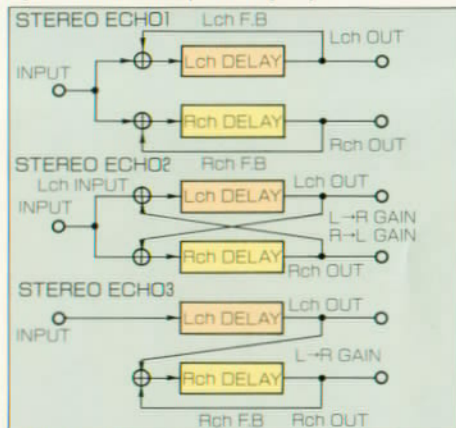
STEREO ECHO1
Lch F.B
Lch OUT
INPUT
Lch DELAY
Rch DELAY
Rch OUT
Rch F.B
STEREO ECHO2
Lch INPUT
Lch DELAY
Lch OUT
INPUT
L→R GAIN
R→L GAIN
Rch DELAY
Rch OUT
STEREO ECHO3
Lch DELAY
Lch OUT
INPUT
L→R GAIN
Rch DELAY
Rch F.B
Rch OUT